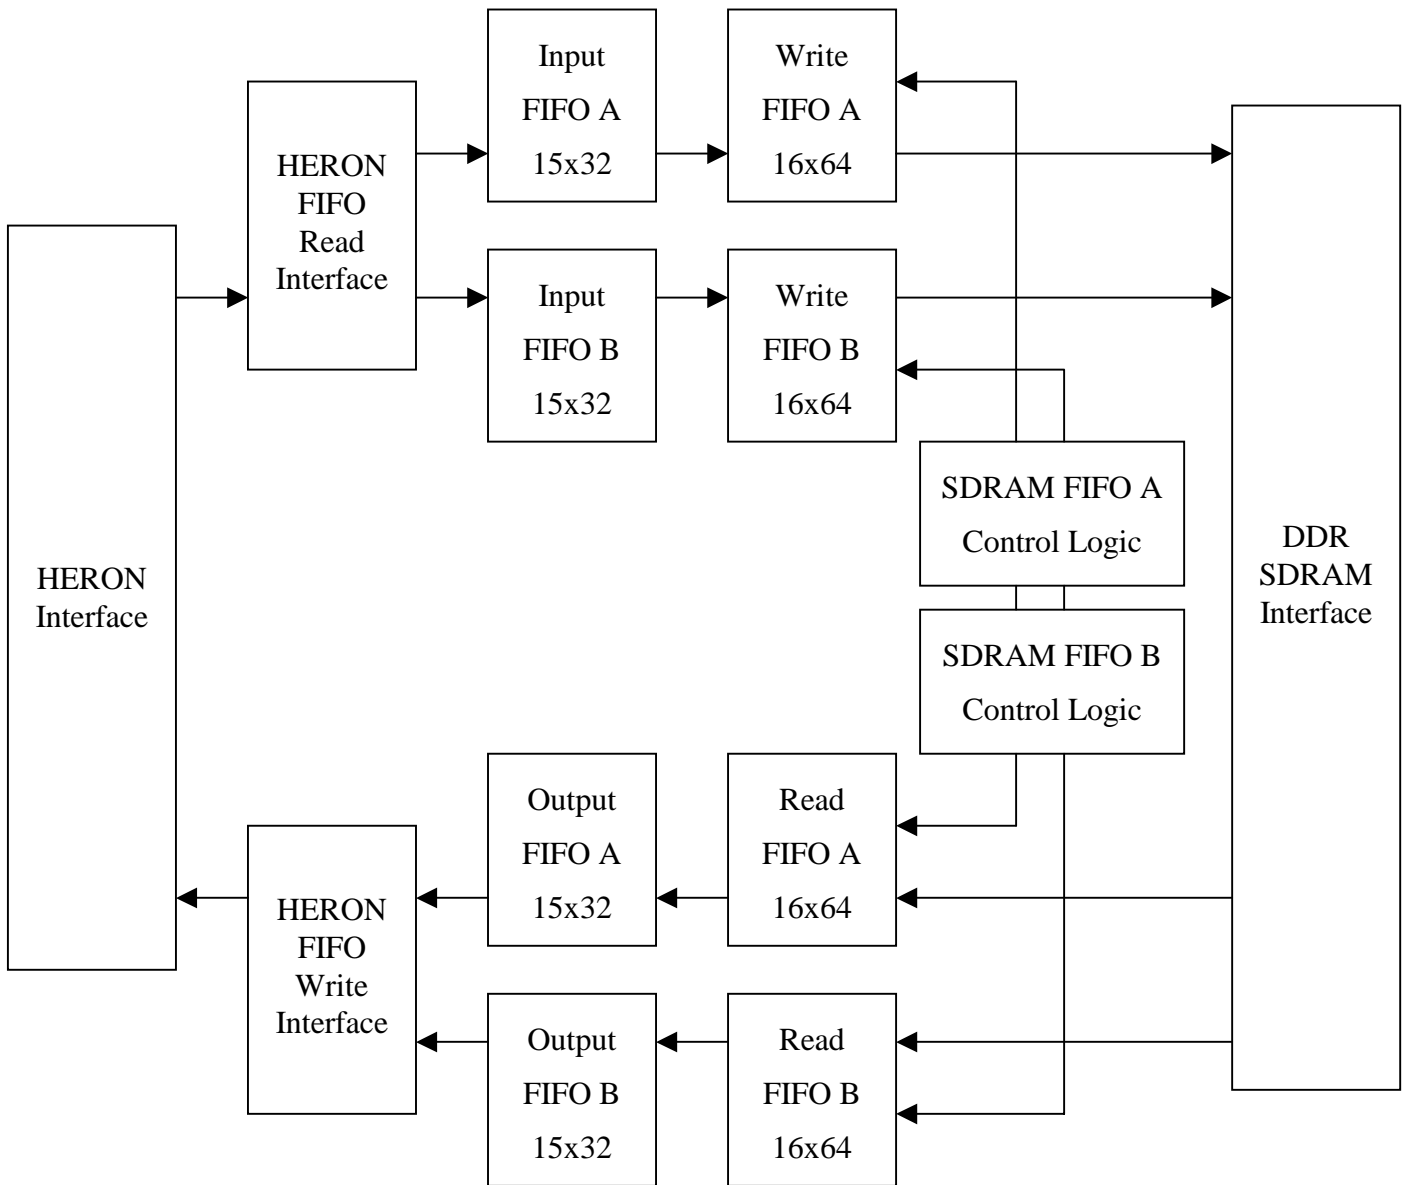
Input FIFO A 15x32

Write FIFO A 16x64

HERON FIFO Read Interface

Input FIFO B 15x32

Write FIFO B 16x64

HERON Interface

SDRAM FIFO A Control Logic

DDR SDRAM Interface

SDRAM FIFO B Control Logic

Output FIFO A 15x32

Read FIFO A 16x64

HERON FIFO Write Interface

Output FIFO B 15x32

Read FIFO B 16x64